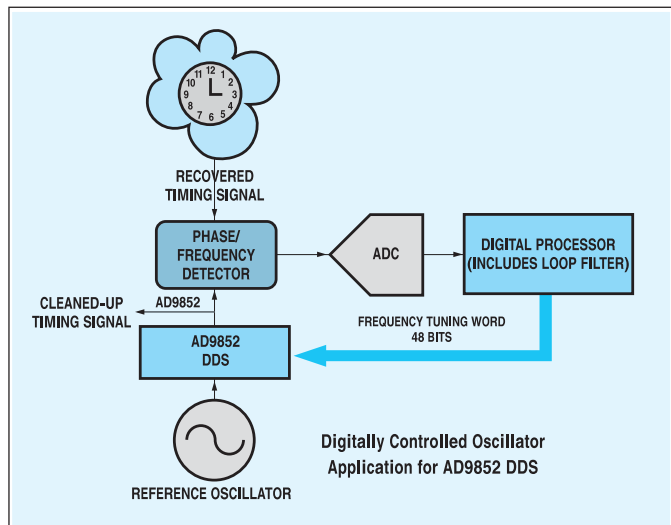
12
1
2
3
4
5
6
7
8
9
10
11

RECOVERED TIMING SIGNAL

PHASE/ FREQUENCY DETECTOR

ADC

DIGITAL PROCESSOR (INCLUDES LOOP FILTER)

CLEANED-UP TIMING SIGNAL

AD9852

FREQUENCY TUNING WORD 48 BITS

AD9852 DDS

Digitally Controlled Oscillator Application for AD9852 DDS

REFERENCE OSCILLATOR